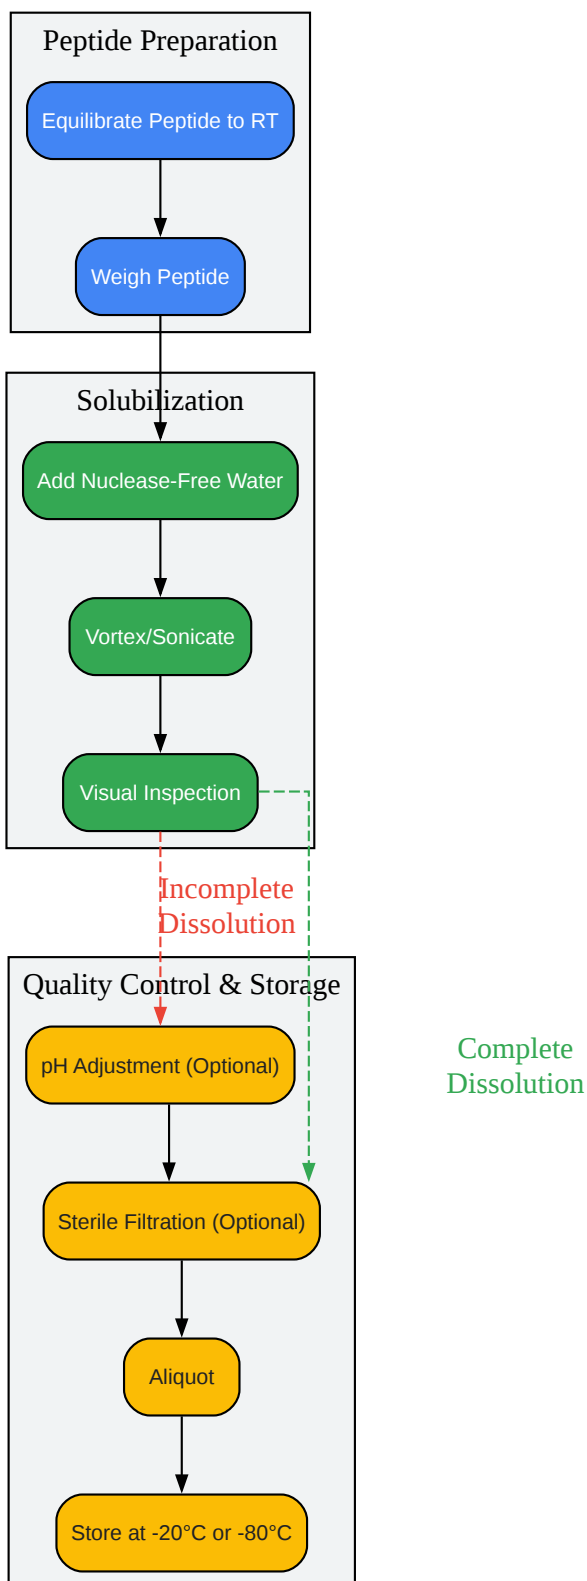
Peptide Preparation

Equilibrate Peptide to RT

Weigh Peptide

Solubilization

Add Nuclease-Free Water

Vortex/Sonicate

Visual Inspection

Incomplete Dissolution

Quality Control & Storage

pH Adjustment (Optional)

Complete Dissolution

Sterile Filtration (Optional)

Aliquot

Store at -20°C or -80°C